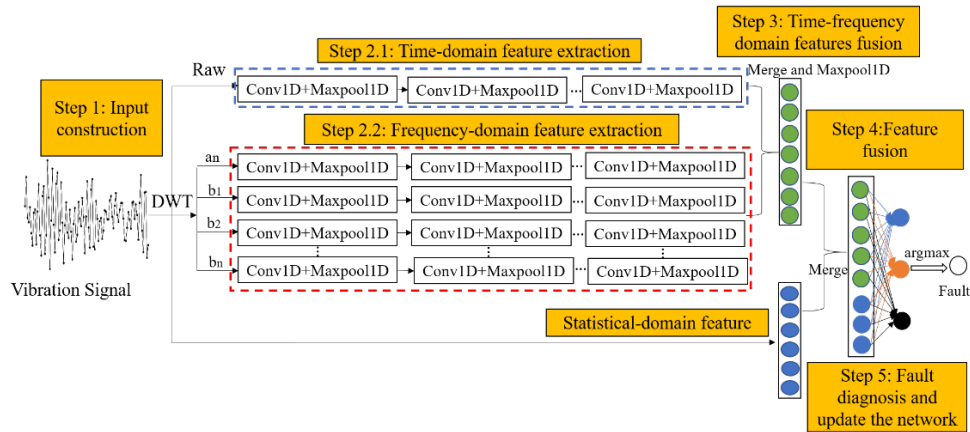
Step 1: Input construction

Vibration Signal

Raw

DWT

an

b1

b2

bn

Step 2.1: Time-domain feature extraction

Conv1D+Maxpool1D

Conv1D+Maxpool1D

Conv1D+Maxpool1D

Step 2.2: Frequency-domain feature extraction

Conv1D+Maxpool1D

Conv1D+Maxpool1D

Conv1D+Maxpool1D

Conv1D+Maxpool1D

Conv1D+Maxpool1D

Conv1D+Maxpool1D

Conv1D+Maxpool1D

Conv1D+Maxpool1D

Conv1D+Maxpool1D

Conv1D+Maxpool1D

Conv1D+Maxpool1D

Conv1D+Maxpool1D

Step 3: Time-frequency domain features fusion

Merge and Maxpool1D

Step 4:Feature fusion

Merge

argmax

Fault

Statistical-domain feature

Step 5: Fault diagnosis and update the network